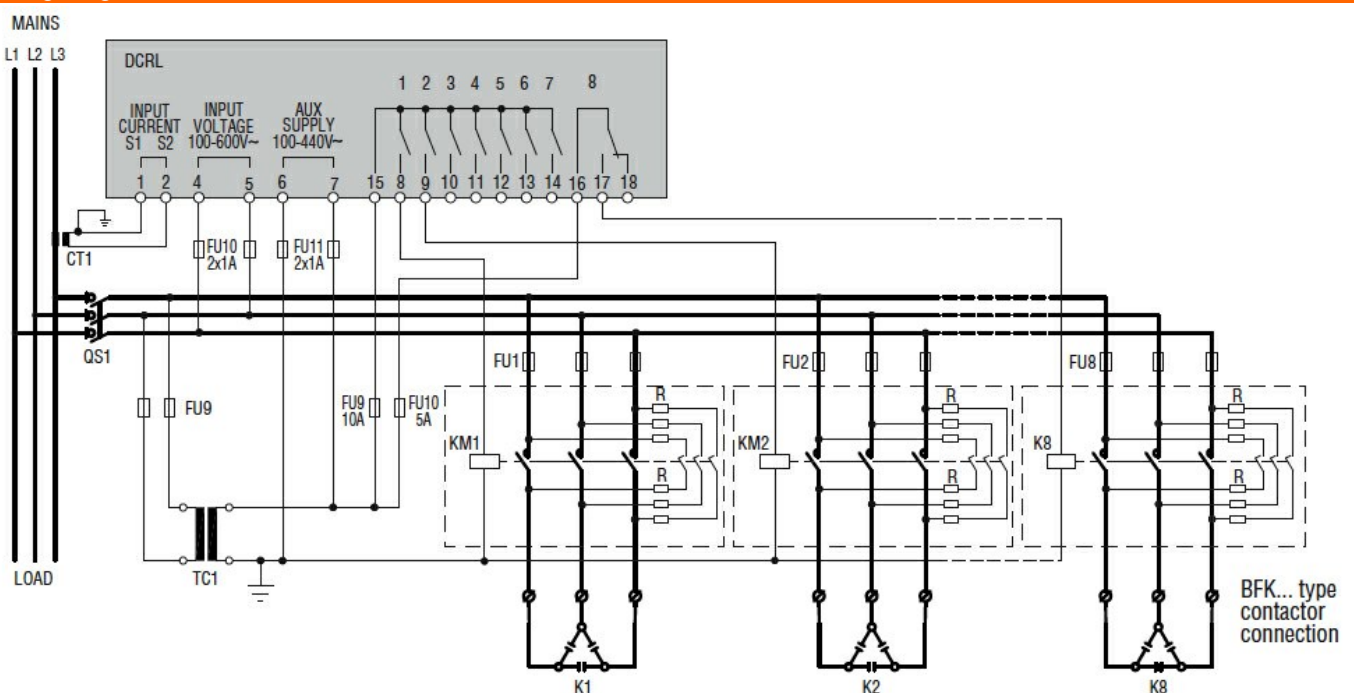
MAINS
L1 L2 L3

DCRL

INPUT CURRENT
S1 S2

INPUT VOLTAGE
100-600V~

AUX SUPPLY
100-440V~

1 2 3 4 5 6 7 8

1 2 4 5 6 7 15 8 9 10 11 12 13 14 16 17 18

CT1

FU10
2x1A

FU11
2x1A

QS1

FU9

FU9
10A

FU10
5A

FU1 FU2 FU8

KM1 KM2 K8

R R R R R R

LOAD

TC1

K1 K2 K8

BFK... type contactor connection